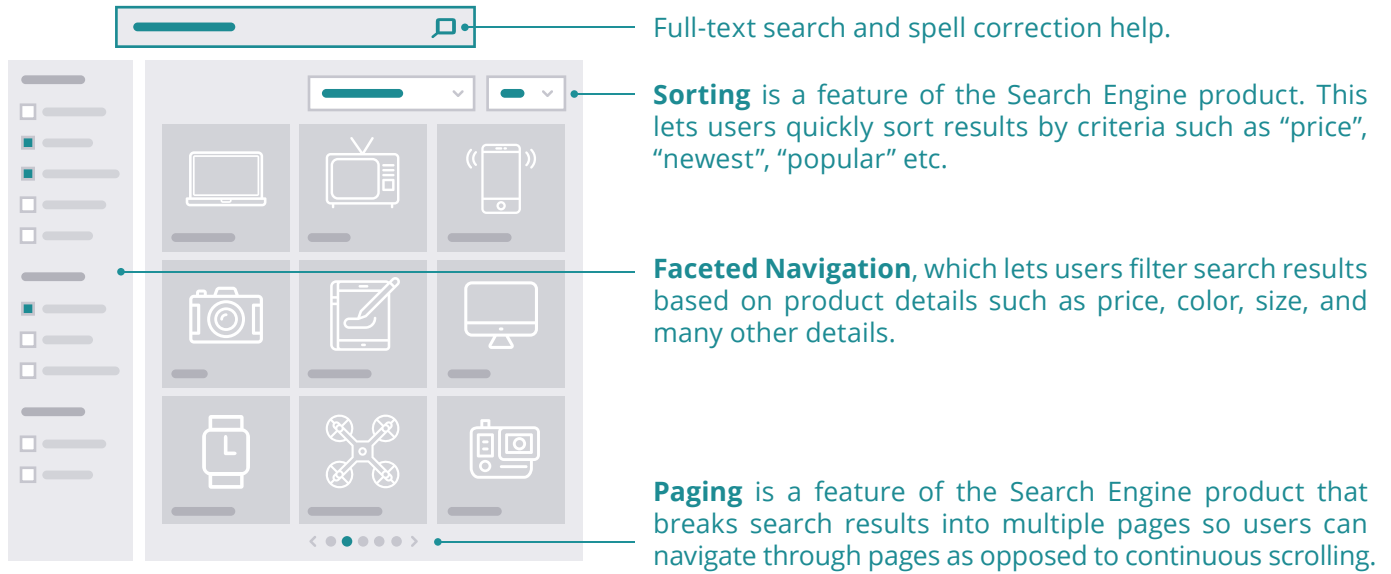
Full-text search and spell correction help.

**Sorting** is a feature of the Search Engine product. This lets users quickly sort results by criteria such as “price”, “newest”, “popular” etc.

**Faceted Navigation**, which lets users filter search results based on product details such as price, color, size, and many other details.

**Paging** is a feature of the Search Engine product that breaks search results into multiple pages so users can navigate through pages as opposed to continuous scrolling.